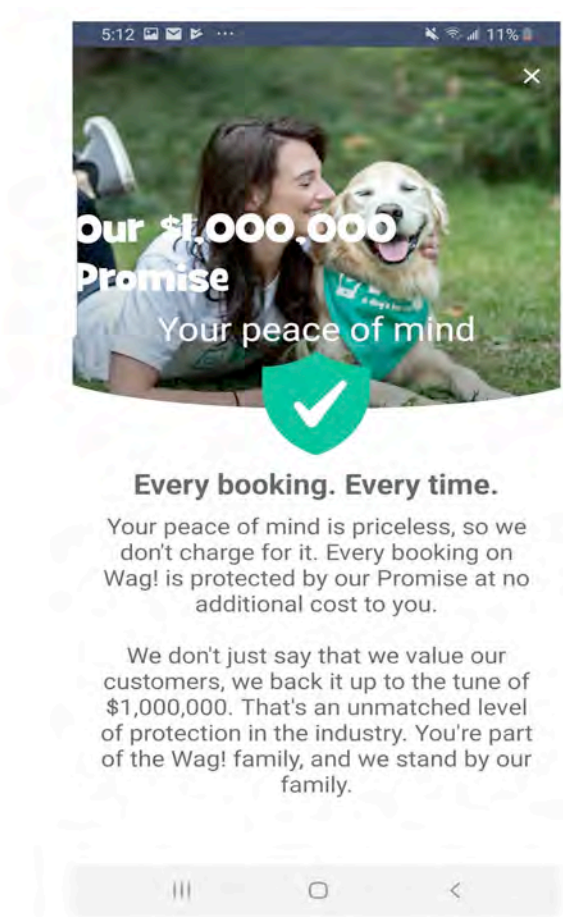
5:12 ··· 11%

×

Our $1,000,000 Promise

Your peace of mind

Every booking. Every time.

Your peace of mind is priceless, so we don't charge for it. Every booking on Wag! is protected by our Promise at no additional cost to you.

We don't just say that we value our customers, we back it up to the tune of $1,000,000. That's an unmatched level of protection in the industry. You're part of the Wag! family, and we stand by our family.